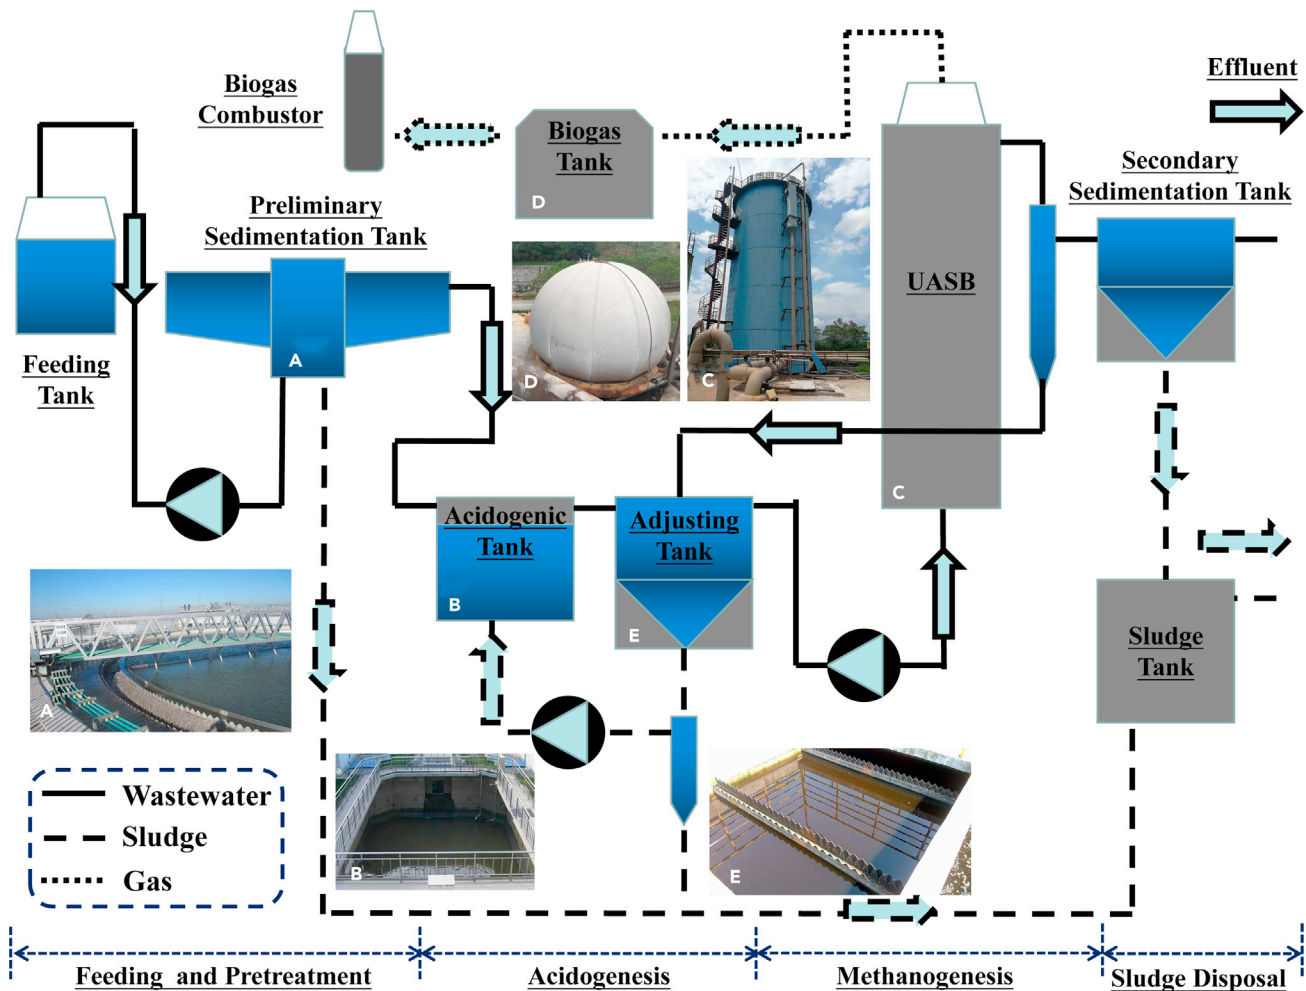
Biogas Combustor

Biogas Tank

D

Effluent

Secondary Sedimentation Tank

Preliminary Sedimentation Tank

UASB

Feeding Tank

A

D

C

C

Acidogenic Tank

B

Adjusting Tank

E

Sludge Tank

A

Wastewater

Sludge

Gas

B

E

Feeding and Pretreatment

Acidogenesis

Methanogenesis

Sludge Disposal